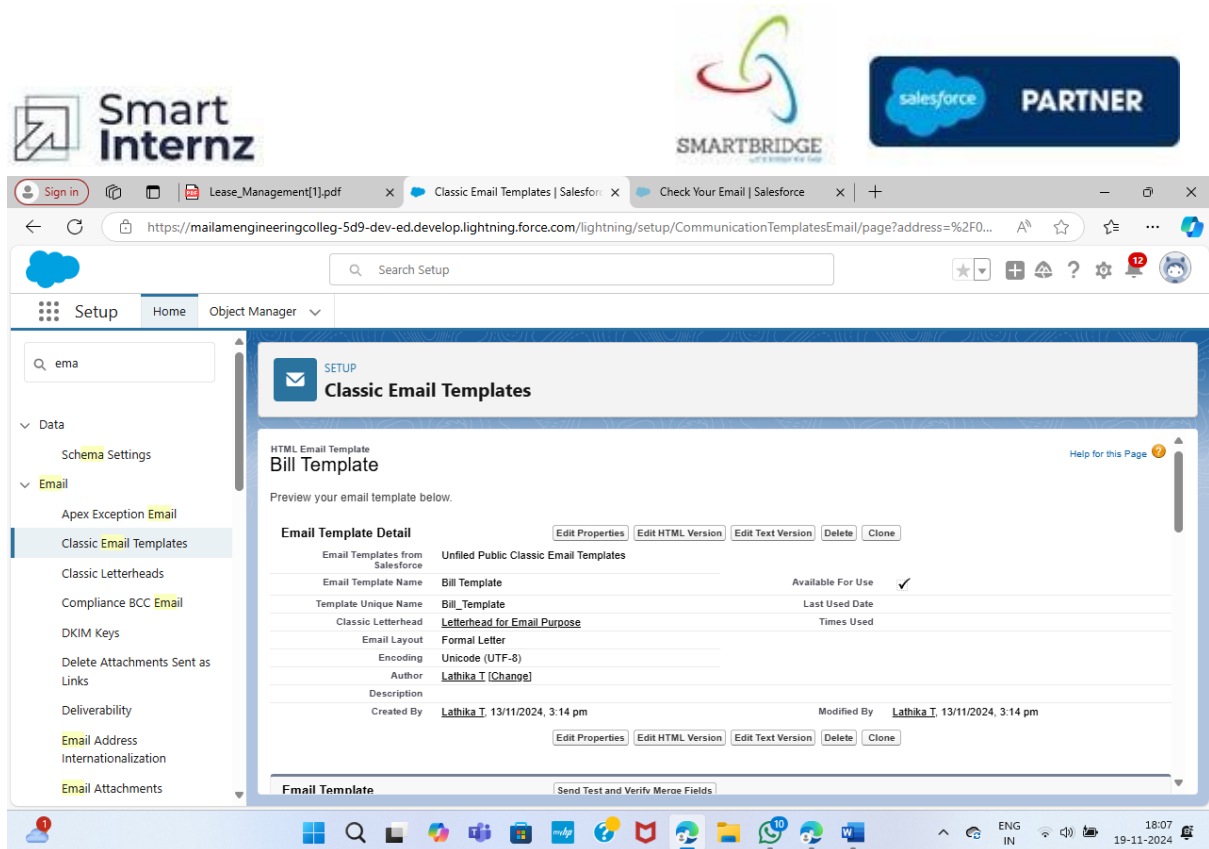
Smart Internz

SMARTBRIDGE

salesforce PARTNER

Sign in | Lease_Management[1].pdf | Classic Email Templates | Salesforce | Check Your Email | Salesforce

https://mailamengineeringcolleg-5d9-dev-ed.develop.lightning.force.com/lightning/setup/CommunicationTemplatesEmail/page?address=%2F0...

Search Setup

12

Setup Home Object Manager

ema

Data
Schema Settings
Email
Apex Exception Email
Classic Email Templates
Classic Letterheads
Compliance BCC Email
DKIM Keys
Delete Attachments Sent as Links
Deliverability
Email Address Internationalization
Email Attachments

SETUP
Classic Email Templates

HTML Email Template
Bill Template

Help for this Page

Preview your email template below.

Email Template Detail
Edit Properties | Edit HTML Version | Edit Text Version | Delete | Clone

| | | | |
|---|---|---|---|
| Email Templates from Salesforce | Unfiled Public Classic Email Templates | | |
| Email Template Name | Bill Template | Available For Use | ✓ |
| Template Unique Name | Bill_Template | Last Used Date | |
| Classic Letterhead | Letterhead for Email Purpose | Times Used | |
| Email Layout | Formal Letter | | |
| Encoding | Unicode (UTF-8) | | |
| Author | Lathika T [Change] | | |
| Description | | | |
| Created By | Lathika T, 13/11/2024, 3:14 pm | Modified By | Lathika T, 13/11/2024, 3:14 pm |

Edit Properties | Edit HTML Version | Edit Text Version | Delete | Clone

Email Template
Send Test and Verify Merge Fields

ENG IN
18:07
19-11-2024